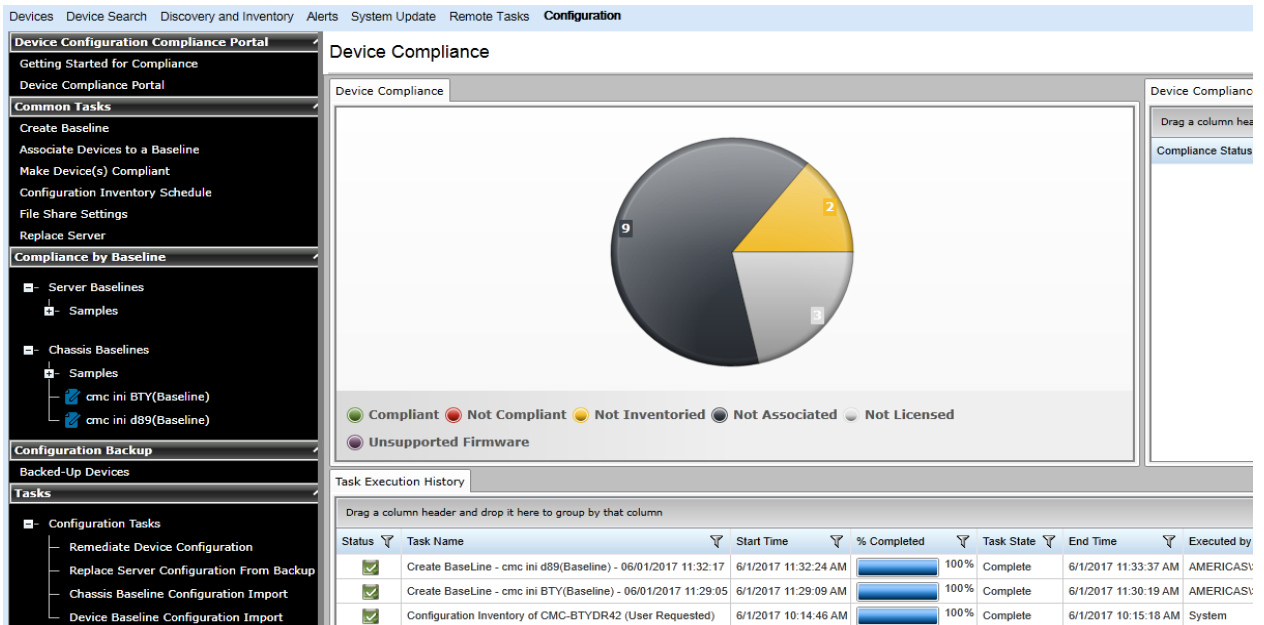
Devices Device Search Discovery and Inventory Alerts System Update Remote Tasks Configuration

Device Configuration Compliance Portal
Getting Started for Compliance
Device Compliance Portal
Common Tasks
Create Baseline
Associate Devices to a Baseline
Make Device(s) Compliant
Configuration Inventory Schedule
File Share Settings
Replace Server
Compliance by Baseline
Server Baselines
Samples
Chassis Baselines
Samples
cmc ini BTY(Baseline)
cmc ini d89(Baseline)
Configuration Backup
Backed-Up Devices
Tasks
Configuration Tasks
Remediate Device Configuration
Replace Server Configuration From Backup
Chassis Baseline Configuration Import
Device Baseline Configuration Import

Device Compliance

Device Compliance

9
2
3

Compliant Not Compliant Not Inventoried Not Associated Not Licensed
Unsupported Firmware

Device Complianc
Drag a column hea
Compliance Status

Task Execution History

Drag a column header and drop it here to group by that column

| Status | Task Name | Start Time | % Completed | Task State | End Time | Executed by |
|---|---|---|---|---|---|---|
| | Create BaseLine - cmc ini d89(Baseline) - 06/01/2017 11:32:17 | 6/1/2017 11:32:24 AM | 100% | Complete | 6/1/2017 11:33:37 AM | AMERICAS\ |
| | Create BaseLine - cmc ini BTY(Baseline) - 06/01/2017 11:29:05 | 6/1/2017 11:29:09 AM | 100% | Complete | 6/1/2017 11:30:19 AM | AMERICAS\ |
| | Configuration Inventory of CMC-BTYDR42 (User Requested) | 6/1/2017 10:14:46 AM | 100% | Complete | 6/1/2017 10:15:18 AM | System |